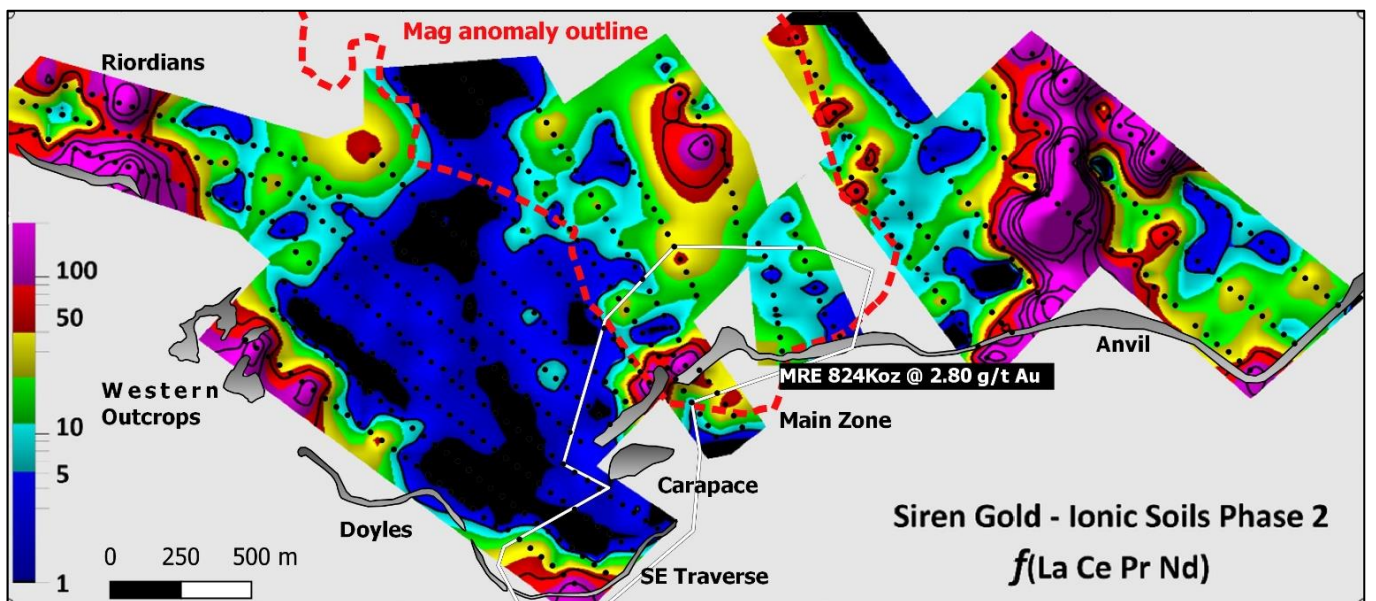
Mag anomaly outline

Riordians

100
50
10
5
1

Western Outcrops

Doyles

0 250 500 m

MRE 824Koz @ 2.80 g/t Au

Main Zone

Carapace

SE Traverse

Anvil

Siren Gold - Ionic Soils Phase 2
f(La Ce Pr Nd)